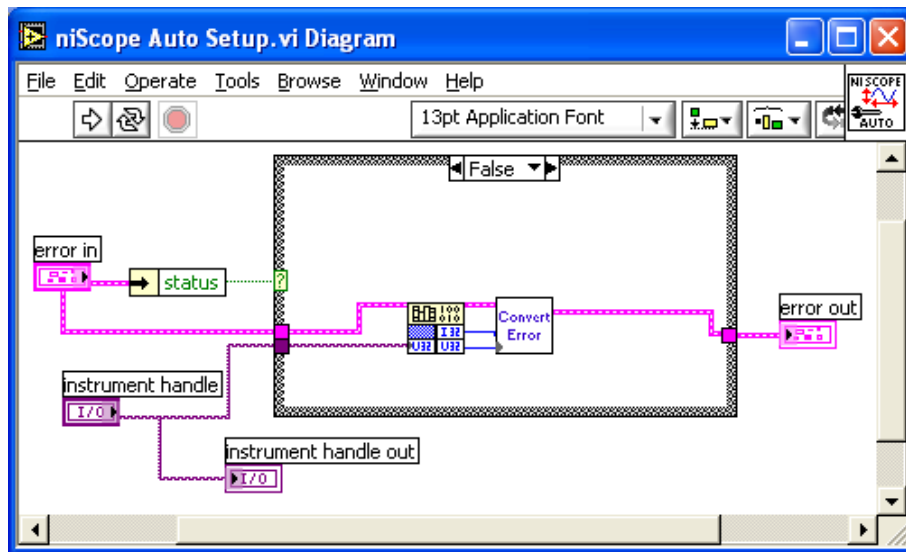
niScope Auto Setup.vi Diagram

File Edit Operate Tools Browse Window Help

13pt Application Font

NI SCOPE AUTO

False

error in

status

?

I32
U32
U32

Convert Error

error out

instrument handle

I/O

instrument handle out

I/O